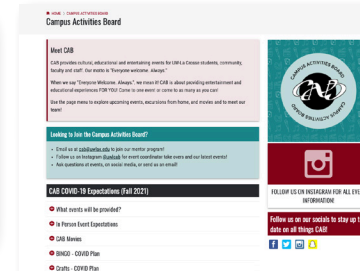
HOME | CAMPUS ACTIVITIES BOARD

Campus Activities Board

Meet CAB

CAB provides cultural, educational and entertaining events for UW-La Crosse students, community, faculty and staff. Our motto is "Everyone welcome. Always."

When we say "Everyone Welcome. Always", we mean it! CAB is about providing entertainment and educational experiences FOR YOU! Come to one event or come to as many as you can!

Use the page menu to explore upcoming events, excursions from home, and movies and to meet our team!

CAMPUS ACTIVITIES BOARD

CAB

Looking to Join the Campus Activities Board?

Email us at cab@uwlax.edu to join our mentor program!

Follow us on Instagram @uwlcab for event coordinator take overs and our latest events!

Ask questions at events, on social media, or send us an email!

CAB COVID-19 Expectations (Fall 2021)

What events will be provided?

In Person Event Expectations

CAB Movies

BINGO - COVID Plan

Crafts - COVID Plan

FOLLOW US ON INSTAGRAM FOR ALL EV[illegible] INFORMATION!

Follow us on our socials to stay up t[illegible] date on all things CAB!